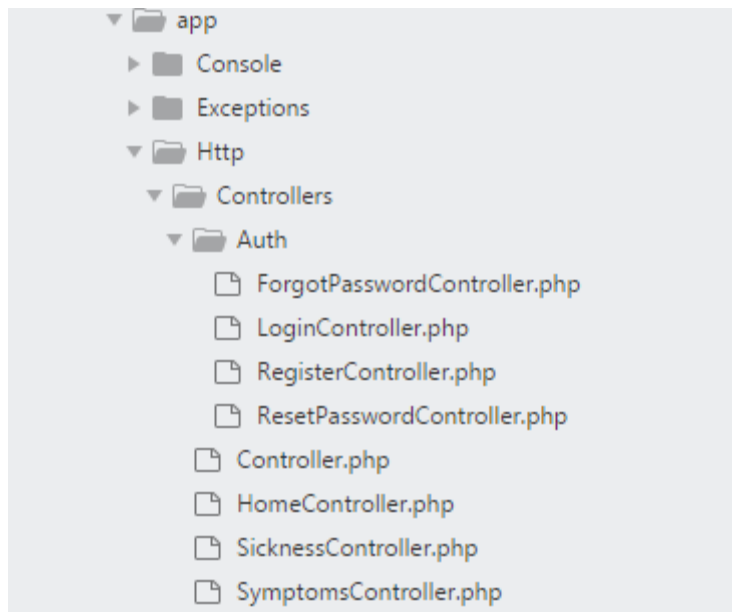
app
Console
Exceptions
Http
Controllers
Auth
ForgotPasswordController.php
LoginController.php
RegisterController.php
ResetPasswordController.php
Controller.php
HomeController.php
SicknessController.php
SymptomsController.php